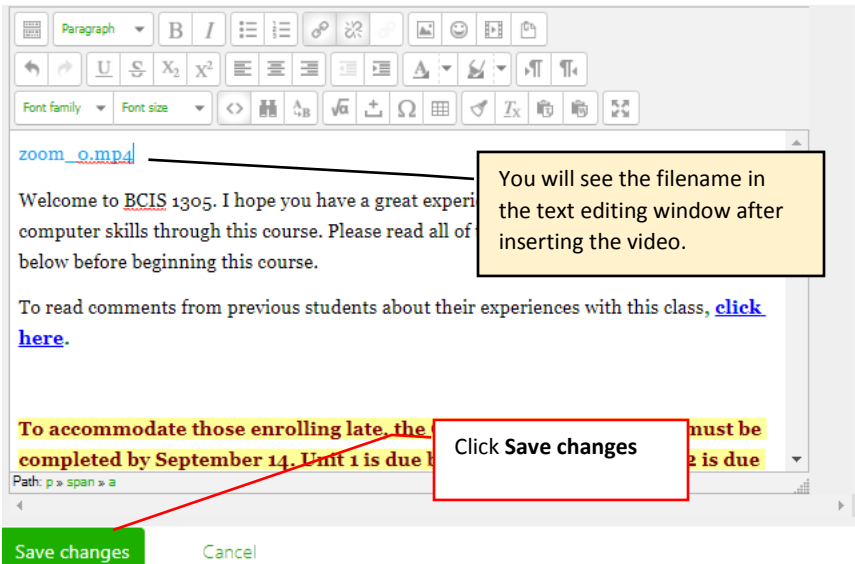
Paragraph

B I

$X_2$ $X^2$

Font family Font size

zoom_0.mp4

Welcome to BCIS 1305. I hope you have a great experi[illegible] computer skills through this course. Please read all of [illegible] below before beginning this course.

You will see the filename in the text editing window after inserting the video.

To read comments from previous students about their experiences with this class, **click here**.

**To accommodate those enrolling late, the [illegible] must be completed by September 14. Unit 1 is due b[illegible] e is due**

Click **Save changes**

Path: p » span » a

Save changes Cancel